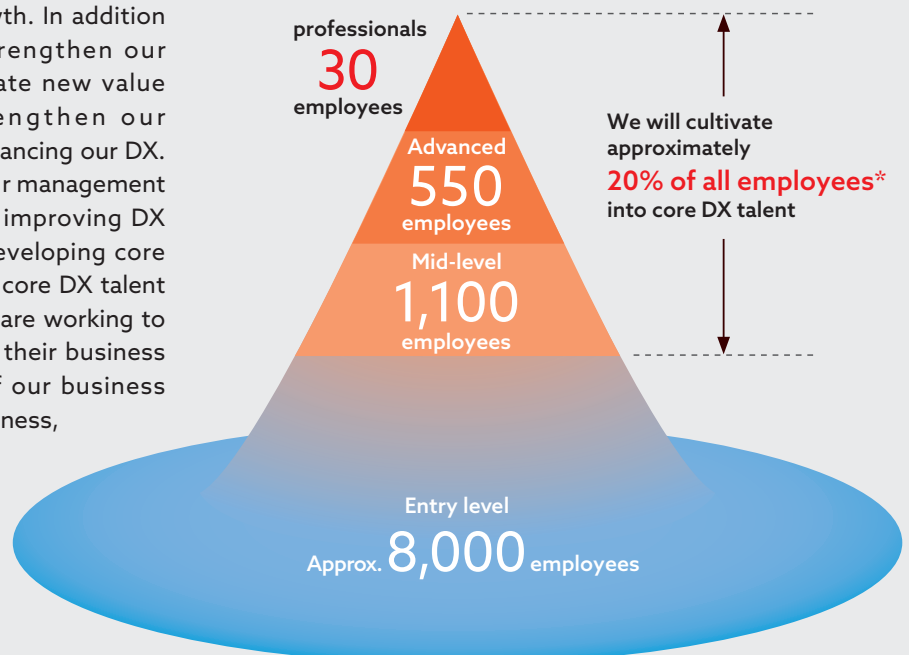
wth. In addition
rengthen our
ate new value
engthen our
ancing our DX.
r management
improving DX
eveloping core
core DX talent
are working to
their business
f our business
ness,

professionals
30
employees

Advanced
550
employees

Mid-level
1,100
employees

Entry level
Approx. 8,000 employees

We will cultivate approximately 20% of all employees* into core DX talent